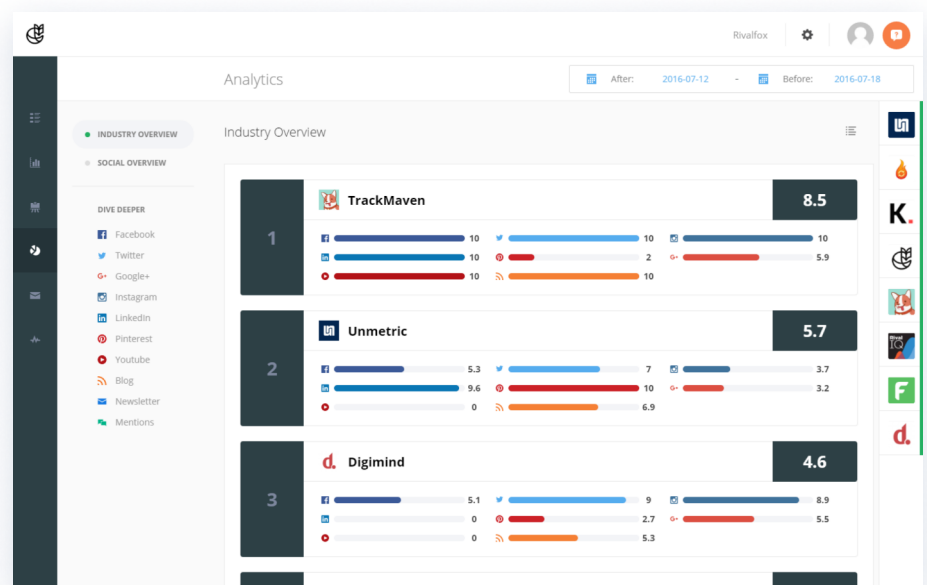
Rivalfox

Analytics

After: 2016-07-12 - Before: 2016-07-18

INDUSTRY OVERVIEW
SOCIAL OVERVIEW

DIVE DEEPER
Facebook
Twitter
Google+
Instagram
LinkedIn
Pinterest
Youtube
Blog
Newsletter
Mentions

Industry Overview

1
TrackMaven
8.5
10
10
10
10
2
5.9
10
10

2
Unmetric
5.7
5.3
7
3.7
9.6
10
3.2
0
6.9

3
Digimind
4.6
5.1
9
8.9
0
2.7
5.5
0
5.3

K.
Rival IQ
F